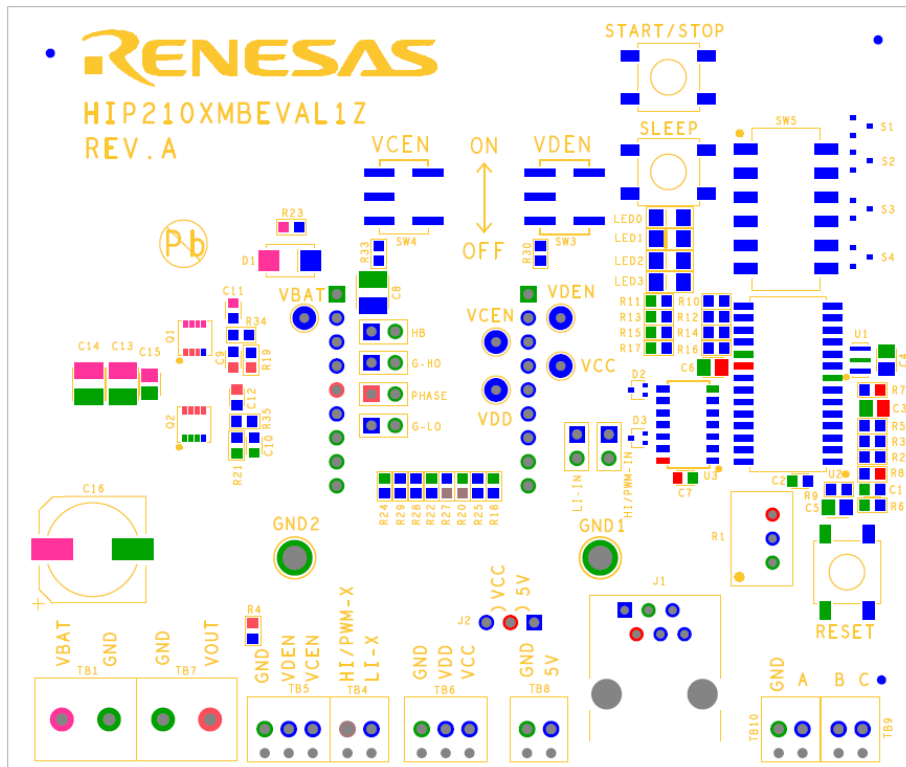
RENESAS
HIP210XMBEVAL1Z
REV.A

START/STOP
SLEEP
SW5
S1
S2
S3
S4

VCEN
ON
VDEN
OFF
SW4
SW3
R23
D1
R33
R30
LED0
LED1
LED2
LED3

C11
VBAT
C8
R34
Q1
C9
R19
HB
G-HO
PHASE
G-LO
C14
C13
C15
C12
R35
Q2
C10
R21

VCEN
VDEN
VCC
VDD
R11
R10
R13
R12
R15
R14
R17
R16
C6
U1
C4
D2
D3
R7
C3
R5
R3
R2
R8
C1
R6
U3
U2
C7
C2
R9
C5
LI-IN
HI/PWM-IN
R1

R24
R29
R28
R22
R27
R20
R25
R18

C16
GND2
GND1
J1
RESET

R4
J2
VCC
5V

VBAT
GND
TB1
GND
VOUT
TB7
GND
VDEN
VCEN
TB5
HI/PWM-X
LI-X
TB4
GND
VDD
VCC
TB6
GND
5V
TB8
GND
A
TB10
B
C
TB9